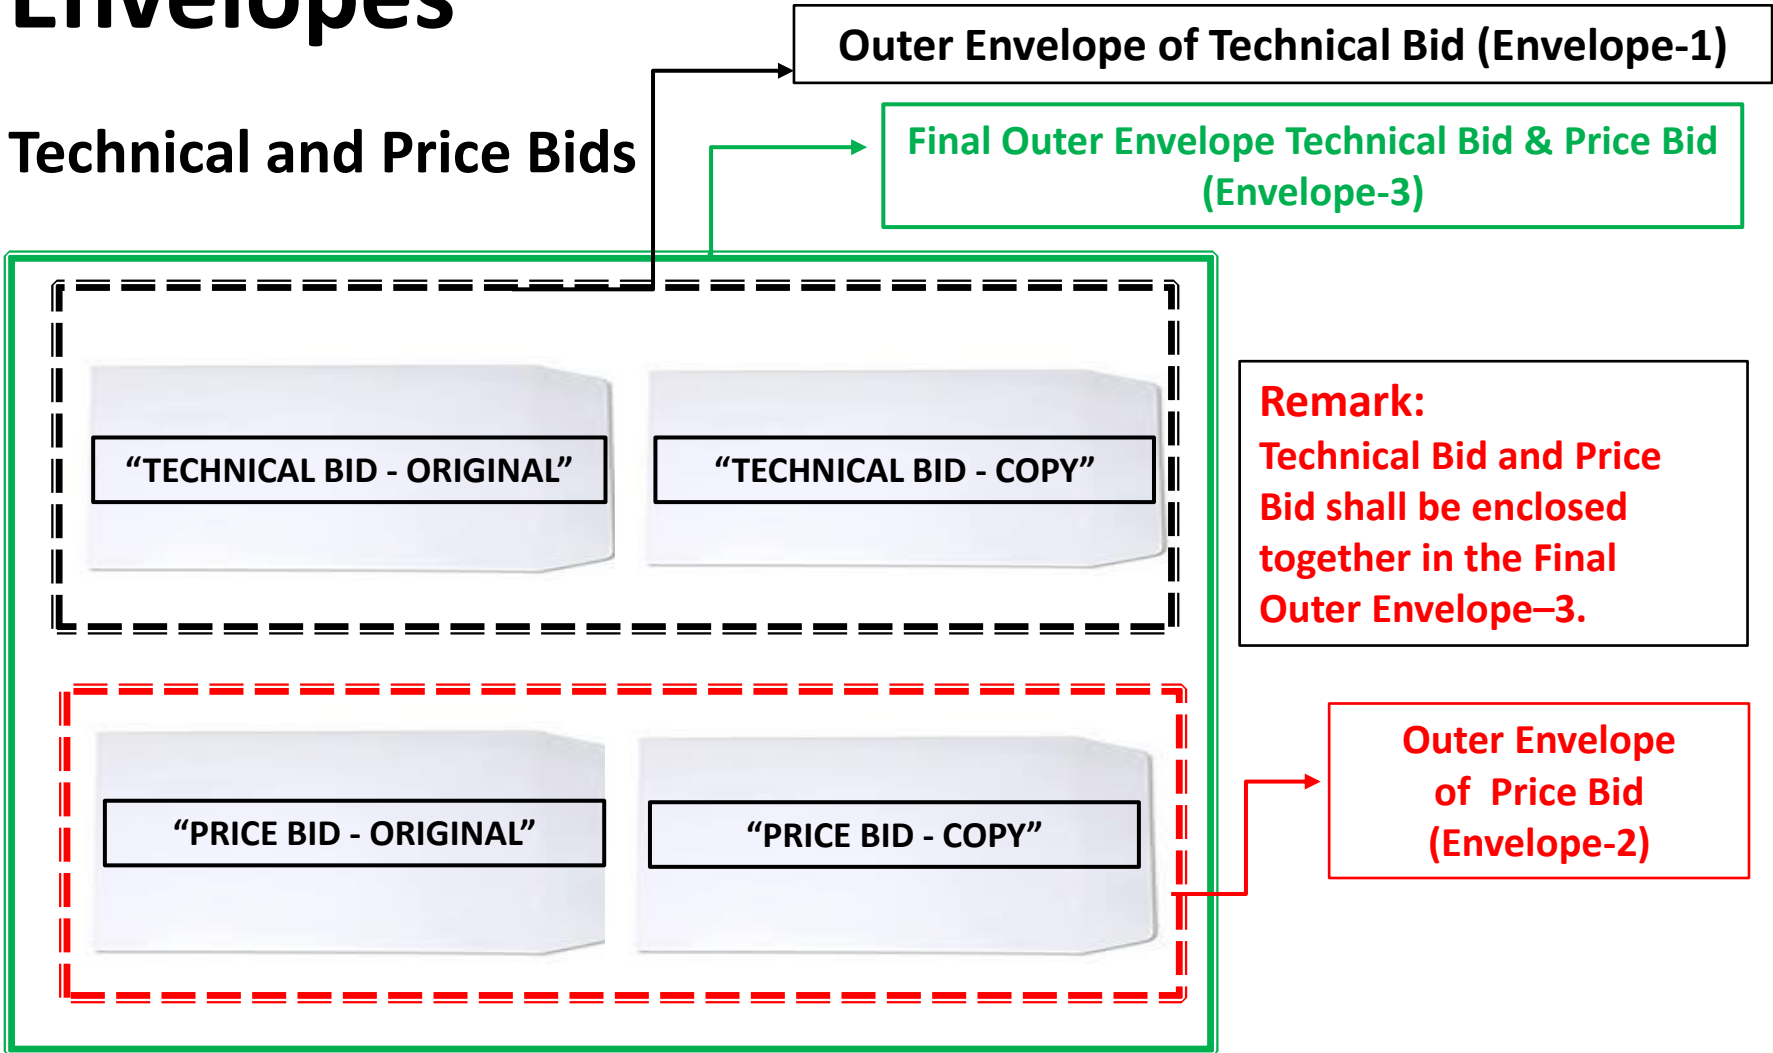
Envelopes

Outer Envelope of Technical Bid (Envelope-1)

Technical and Price Bids

Final Outer Envelope Technical Bid & Price Bid (Envelope-3)

“TECHNICAL BID - ORIGINAL”

“TECHNICAL BID - COPY”

Remark:
Technical Bid and Price Bid shall be enclosed together in the Final Outer Envelope–3.

“PRICE BID - ORIGINAL”

“PRICE BID - COPY”

Outer Envelope of Price Bid (Envelope-2)